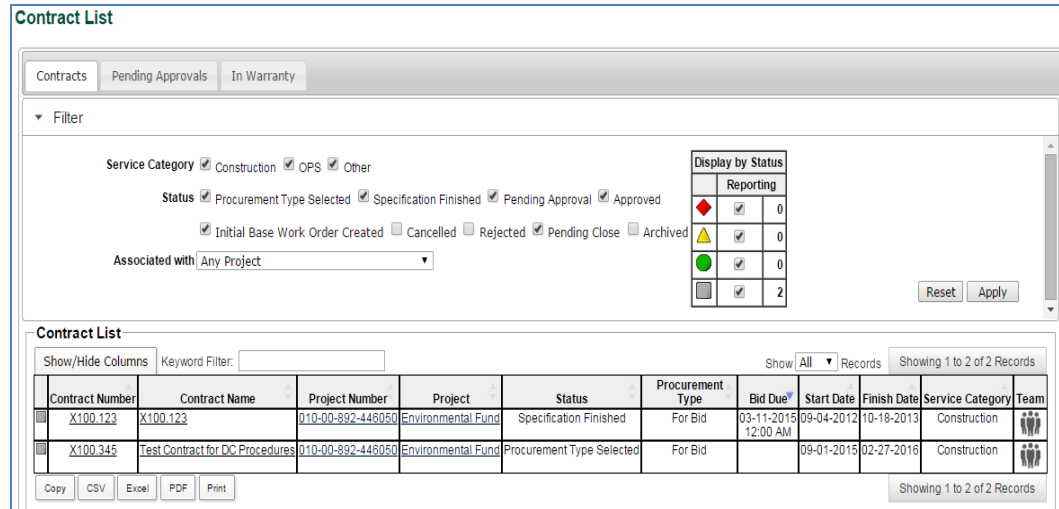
Contract List

Contracts | Pending Approvals | In Warranty

Filter

Service Category Construction OPS Other

Status Procurement Type Selected Specification Finished Pending Approval Approved

Initial Base Work Order Created Cancelled Rejected Pending Close Archived

Associated with Any Project

| Display by Status | |
|---|---|
| Reporting | |
| | 0 |
| | 0 |
| | 0 |
| | 2 |

Reset Apply

Contract List

Show/Hide Columns Keyword Filter:

Show All Records Showing 1 to 2 of 2 Records

| | Contract Number | Contract Name | Project Number | Project | Status | Procurement Type | Bid Due | Start Date | Finish Date | Service Category | Team |
|---|---|---|---|---|---|---|---|---|---|---|---|
| | X100.123 | X100.123 | 010-00-892-446050 | Environmental Fund | Specification Finished | For Bid | 03-11-2015 12:00 AM | 09-04-2012 | 10-18-2013 | Construction | |
| | X100.345 | Test Contract for DC Procedures | 010-00-892-446050 | Environmental Fund | Procurement Type Selected | For Bid | | 09-01-2015 | 02-27-2016 | Construction | |

Copy CSV Excel PDF Print

Showing 1 to 2 of 2 Records